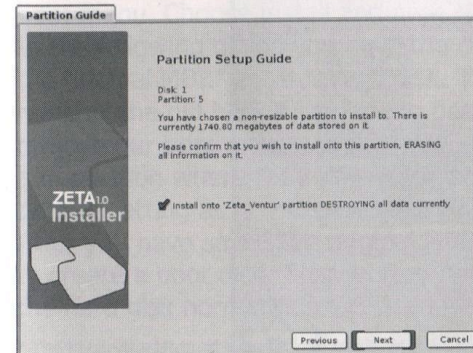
Partition Guide

ZETA1.0
Installer

Partition Setup Guide

Disk: 1
Partition: 5

You have chosen a non-resizable partition to install to. There is currently 1740.80 megabytes of data stored on it.

Please confirm that you wish to install onto this partition, ERASING all information on it.

Install onto 'Zeta_Ventur' partition DESTROYING all data currently

Previous
Next
Cancel